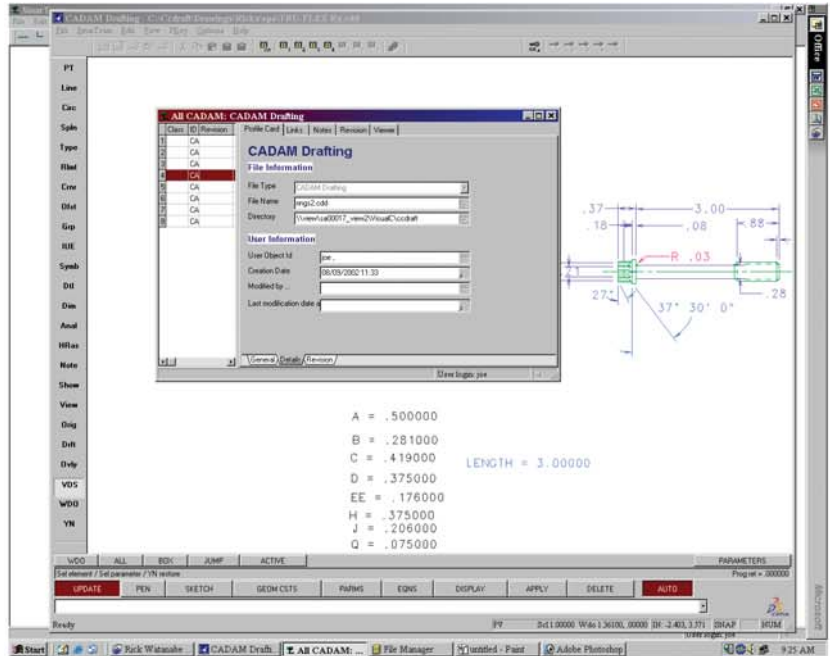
CADAM Drafting - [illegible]
File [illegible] Edit View Filter Options Help

PT
Line
Circ
Spln
Type
Rlnd
Crnr
Dist
Grp
RJE
Symb
Dtl
Dim
Anal
HRas
Note
Show
View
Orig
Drft
Dvly
VDS
WDO
YN

All CADAM: CADAM Drafting
Class ID Revision
1 CA
2 CA
3 CA
4 CA
5 CA
6 CA
7 CA
8 CA

Profile Card Links Notes Revision Viewer
CADAM Drafting
File Information
File Type CADAM Drafting
File Name engs2.cdd
Directory \\view\ca00017_view2\VisualC\ccdraft
User Information
User Object Id joe
Creation Date 08/09/2002 11:33
Modified by ...
Last modification date a
General Details Revision
Slave logon: joe

.37
.18
3.00
.08
.88
R .03
.28
27°
37° 30' 0"

A = .500000
B = .281000
C = .419000
D = .375000
EE = .176000
H = .375000
J = .206000
Q = .075000
LENGTH = 3.00000

WDO ALL BOX JUMP ACTIVE PARAMETERS
Sel element / Sel parameter / YN restore Prog ret = 000000
UPDATE PEN SKETCH GEOM CSTS PARMS EQNS DISPLAY APPLY DELETE AUTO
Ready F7 Scl 1.00000 Wdo 1.36100, .00000 IN -2.403, 3.371 SNAP NUM

Start Rick Watanabe CADAM Drafti... All CADAM: ... File Manager untitled - Paint Adobe Photoshop 9:25 AM
Office
Microsoft